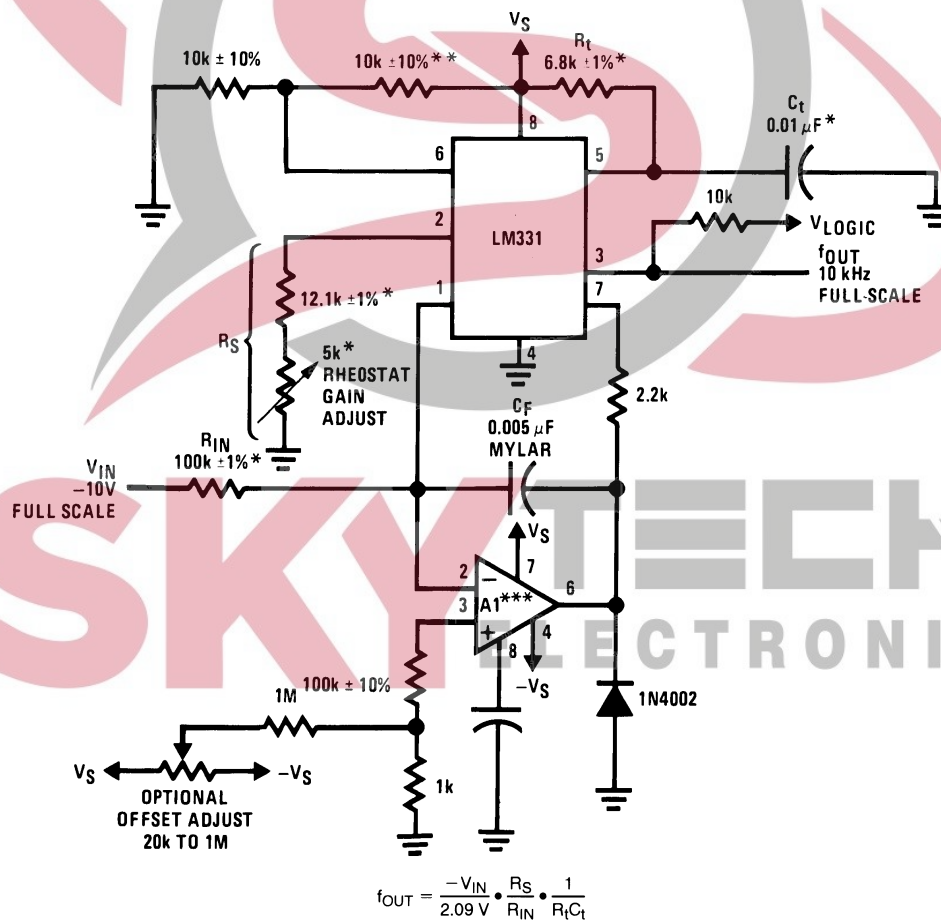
$V_S$

10k ± 10%

10k ±10%**

$R_t$

6.8k ±1%*

$C_t$

0.01 μF*

8

6

5

2

LM331

10k

$V_{LOGIC}$

$f_{OUT}$

10 kHz

FULL-SCALE

3

1

7

12.1k ±1%*

$R_S$

5k*

RHEOSTAT

GAIN

ADJUST

4

2.2k

$C_F$

0.005 μF

MYLAR

$R_{IN}$

100k ±1%*

$V_{IN}$

−10V

FULL SCALE

$V_S$

7

2

3

A1***

6

4

8

$-V_S$

1M

100k ± 10%

1N4002

$V_S$

$-V_S$

OPTIONAL

OFFSET ADJUST

20k TO 1M

1k

SKYTECH ELECTRONI

$f_{OUT} = \frac{-V_{IN}}{2.09\ V} \cdot \frac{R_S}{R_{IN}} \cdot \frac{1}{R_tC_t}$